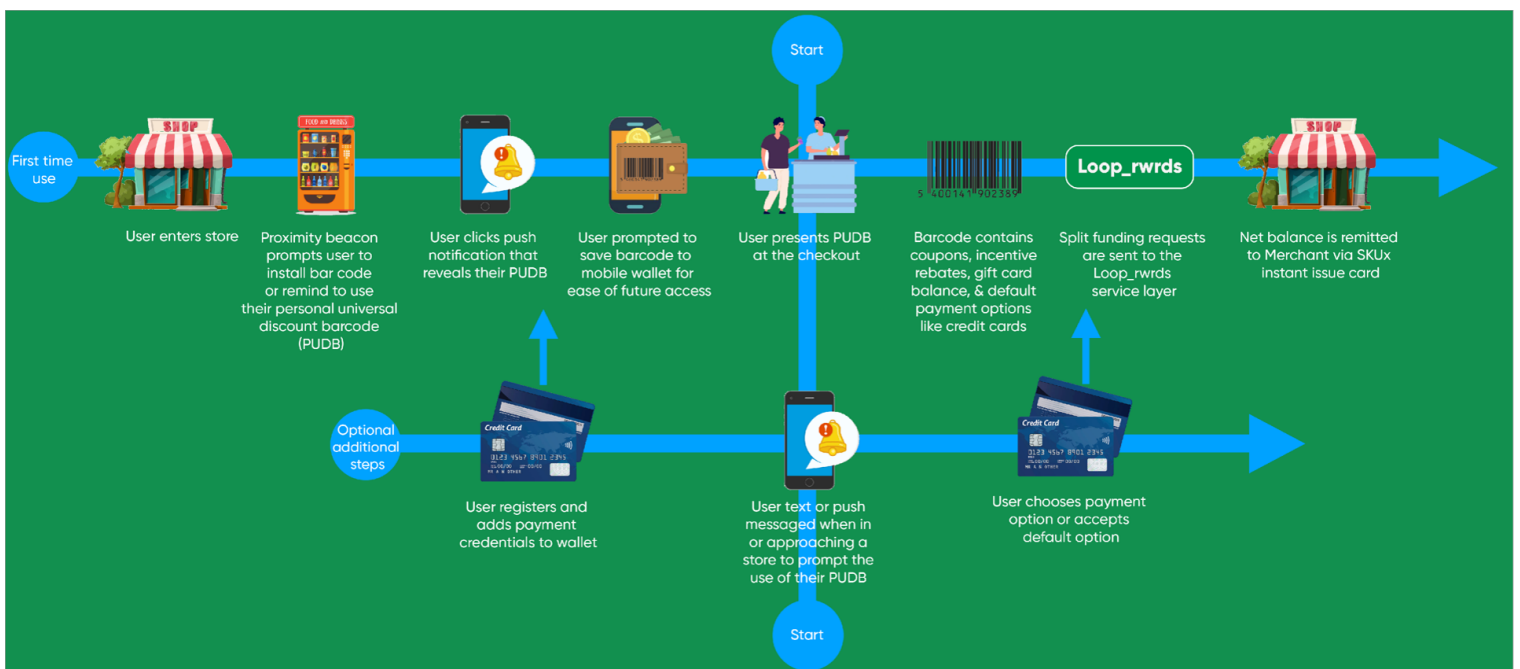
Start

First time use

SHOP

User enters store

FOOD AND DRINKS

Proximity beacon prompts user to install bar code or remind to use their personal universal discount barcode (PUDB)

User clicks push notification that reveals their PUDB

User prompted to save barcode to mobile wallet for ease of future access

User presents PUDB at the checkout

5 400141 902389

Barcode contains coupons, incentive rebates, gift card balance, & default payment options like credit cards

Loop_rwrds

Split funding requests are sent to the Loop_rwrds service layer

SHOP

Net balance is remitted to Merchant via SKUx instant issue card

Optional additional steps

Credit Card
0123 4567 8901 2345

User registers and adds payment credentials to wallet

User text or push messaged when in or approaching a store to prompt the use of their PUDB

Credit Card
0123 4567 8901 2345

User chooses payment option or accepts default option

Start